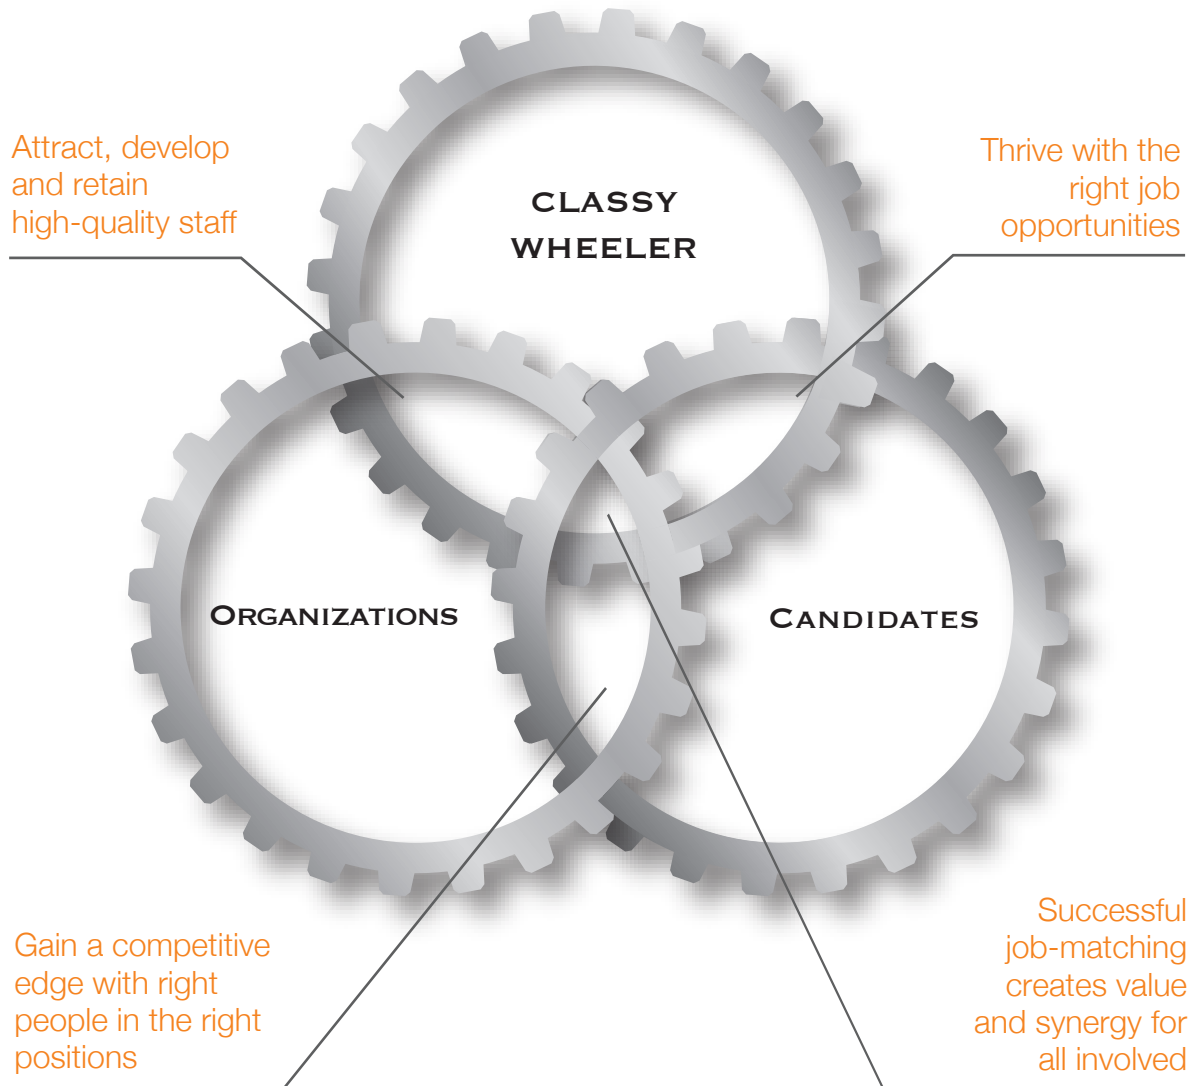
Attract, develop and retain high-quality staff

CLASSY WHEELER

Thrive with the right job opportunities

ORGANIZATIONS

CANDIDATES

Gain a competitive edge with right people in the right positions

Successful job-matching creates value and synergy for all involved